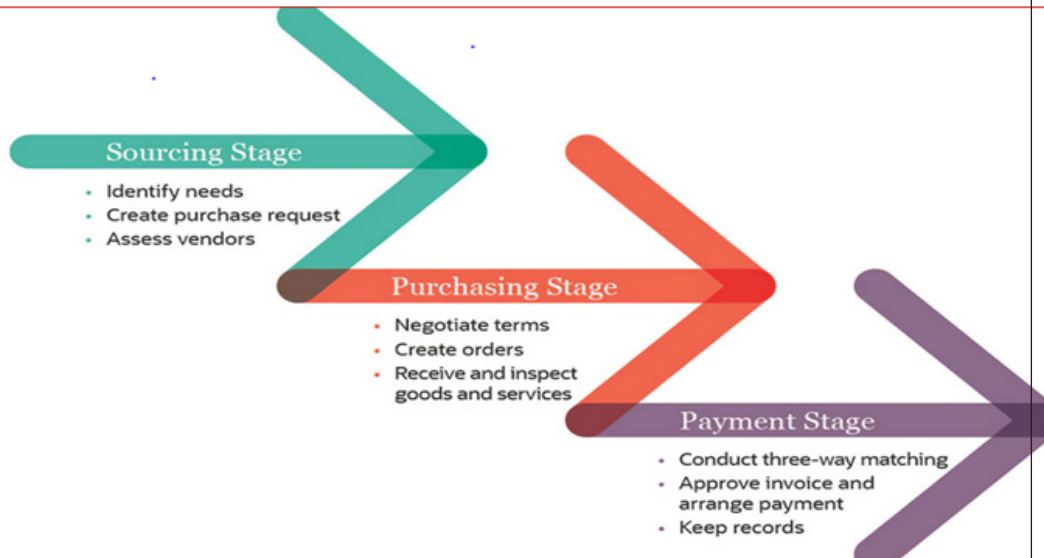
Sourcing Stage

- Identify needs
- Create purchase request
- Assess vendors

Purchasing Stage

- Negotiate terms
- Create orders
- Receive and inspect goods and services

Payment Stage

- Conduct three-way matching
- Approve invoice and arrange payment
- Keep records